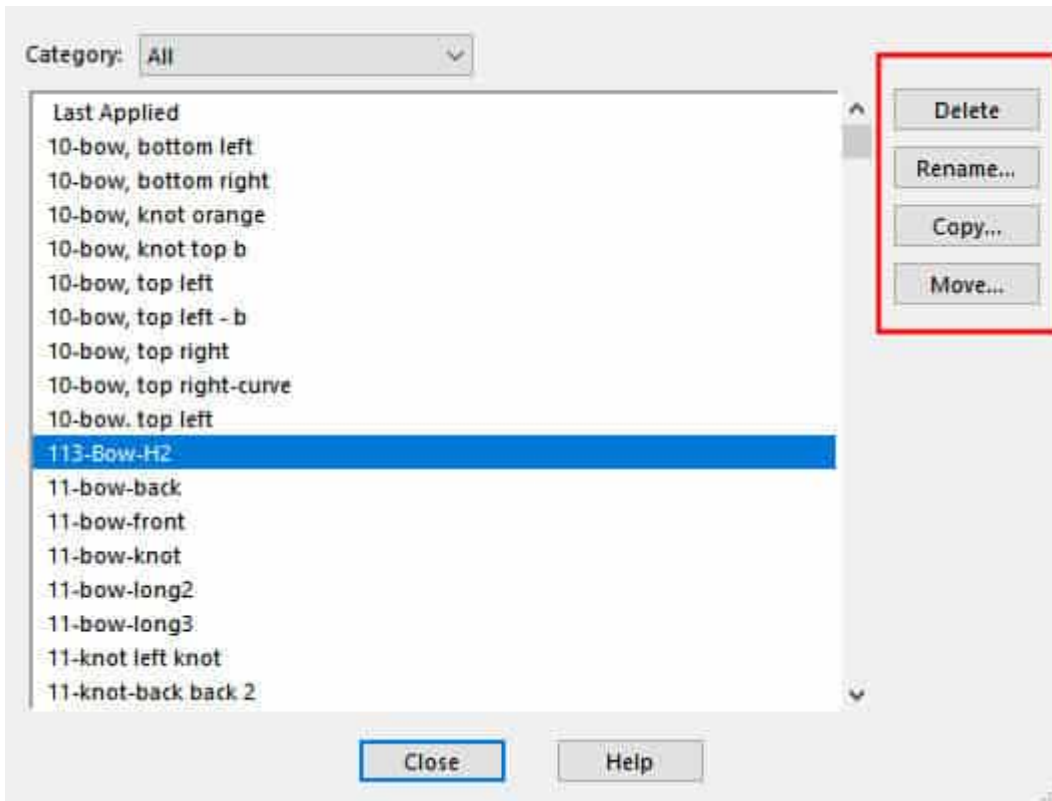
Category: All

Last Applied
10-bow, bottom left
10-bow, bottom right
10-bow, knot orange
10-bow, knot top b
10-bow, top left
10-bow, top left - b
10-bow, top right
10-bow, top right-curve
10-bow. top left
113-Bow-H2
11-bow-back
11-bow-front
11-bow-knot
11-bow-long2
11-bow-long3
11-knot left knot
11-knot-back back 2

Delete
Rename...
Copy...
Move...

Close
Help